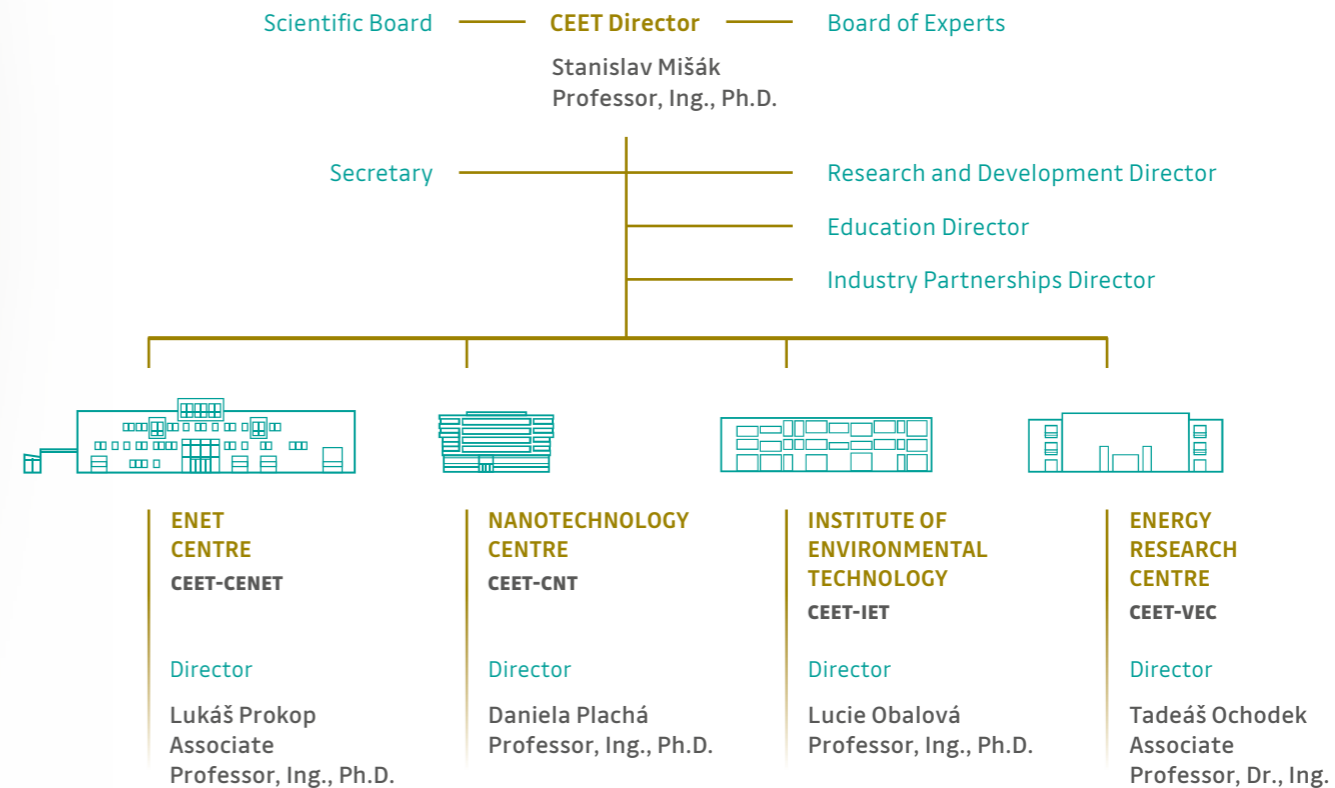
Scientific Board
CEET Director
Board of Experts

Stanislav Mišák
Professor, Ing., Ph.D.

Secretary
Research and Development Director
Education Director
Industry Partnerships Director

ENET CENTRE
CEET-CENET

Director

Lukáš Prokop
Associate Professor, Ing., Ph.D.

NANOTECHNOLOGY CENTRE
CEET-CNT

Director

Daniela Plachá
Professor, Ing., Ph.D.

INSTITUTE OF ENVIRONMENTAL TECHNOLOGY
CEET-IET

Director

Lucie Obalová
Professor, Ing., Ph.D.

ENERGY RESEARCH CENTRE
CEET-VEC

Director

Tadeáš Ochodek
Associate Professor, Dr., Ing.